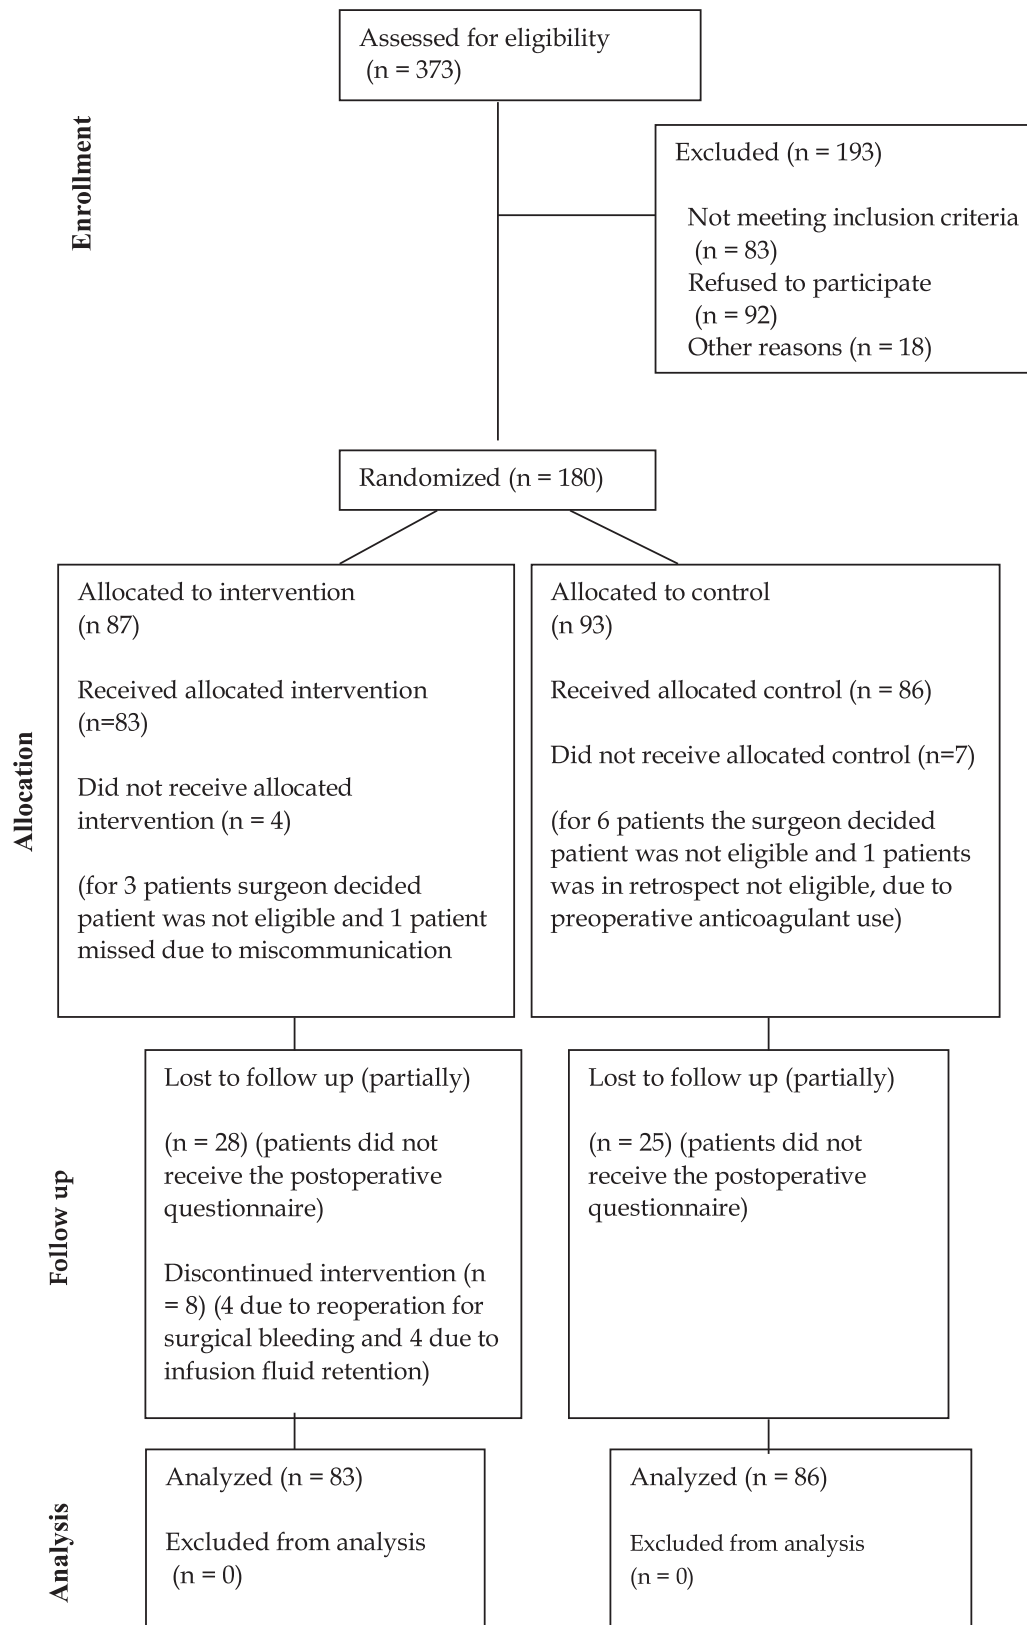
Enrollment

Assessed for eligibility (n = 373)

Excluded (n = 193)

Not meeting inclusion criteria (n = 83)
Refused to participate (n = 92)
Other reasons (n = 18)

Randomized (n = 180)

Allocation

Allocated to intervention (n 87)

Received allocated intervention (n=83)

Did not receive allocated intervention (n = 4)

(for 3 patients surgeon decided patient was not eligible and 1 patient missed due to miscommunication

Allocated to control (n 93)

Received allocated control (n = 86)

Did not receive allocated control (n=7)

(for 6 patients the surgeon decided patient was not eligible and 1 patients was in retrospect not eligible, due to preoperative anticoagulant use)

Follow up

Lost to follow up (partially)

(n = 28) (patients did not receive the postoperative questionnaire)

Discontinued intervention (n = 8) (4 due to reoperation for surgical bleeding and 4 due to infusion fluid retention)

Lost to follow up (partially)

(n = 25) (patients did not receive the postoperative questionnaire)

Analysis

Analyzed (n = 83)

Excluded from analysis (n = 0)

Analyzed (n = 86)

Excluded from analysis (n = 0)